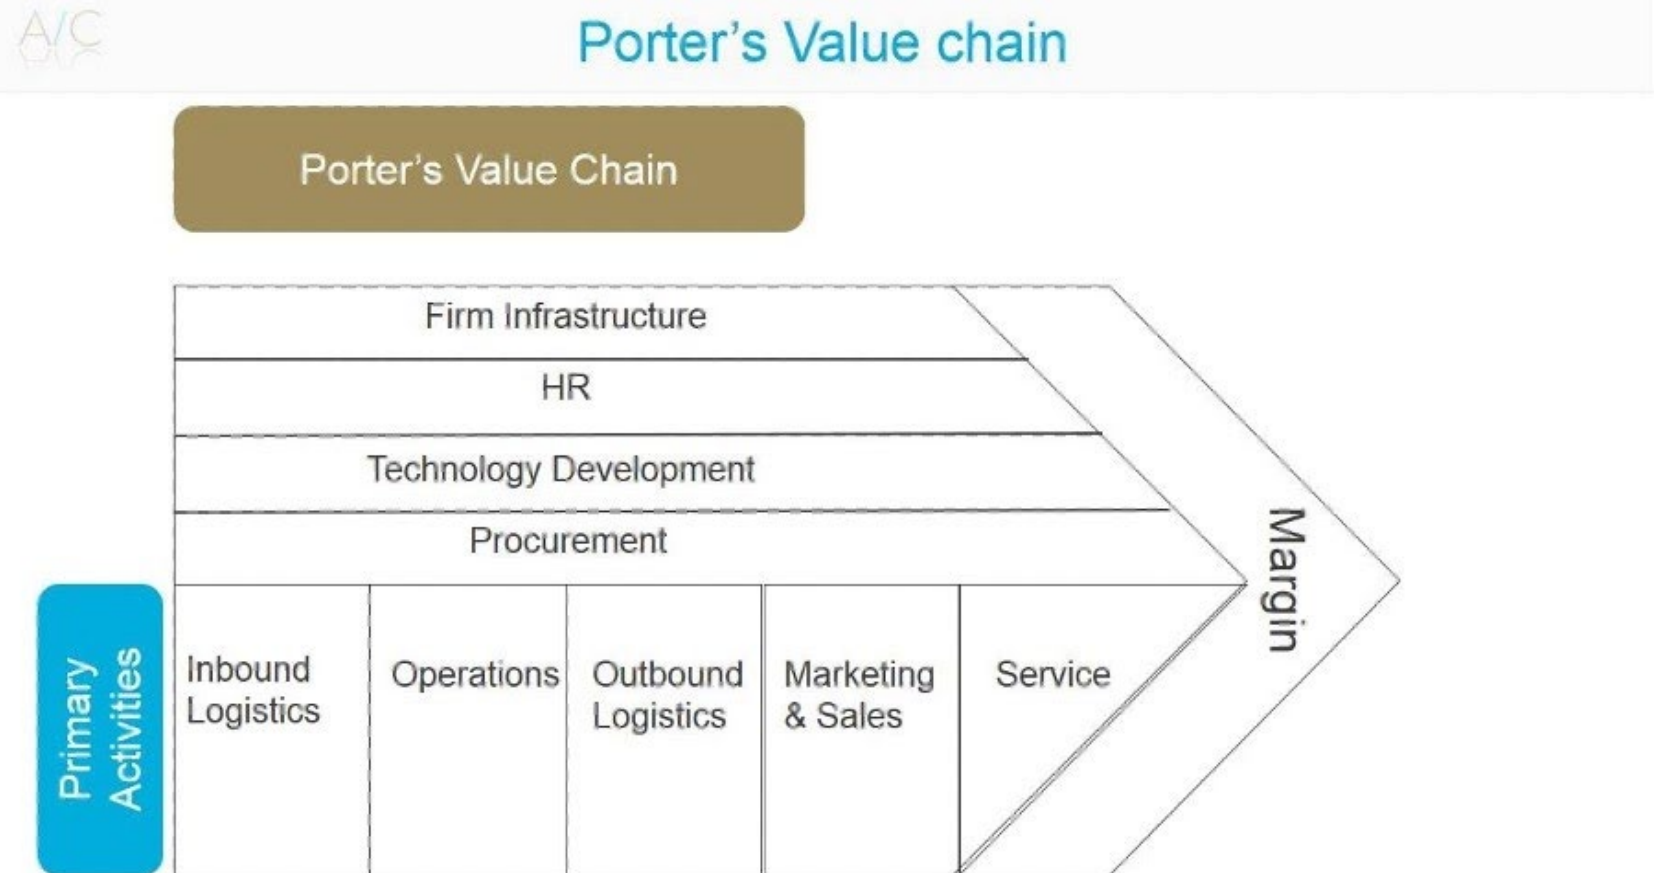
A/C

Porter's Value chain

Porter's Value Chain

Firm Infrastructure

HR

Technology Development

Procurement

Margin

Primary Activities

Inbound Logistics

Operations

Outbound Logistics

Marketing & Sales

Service